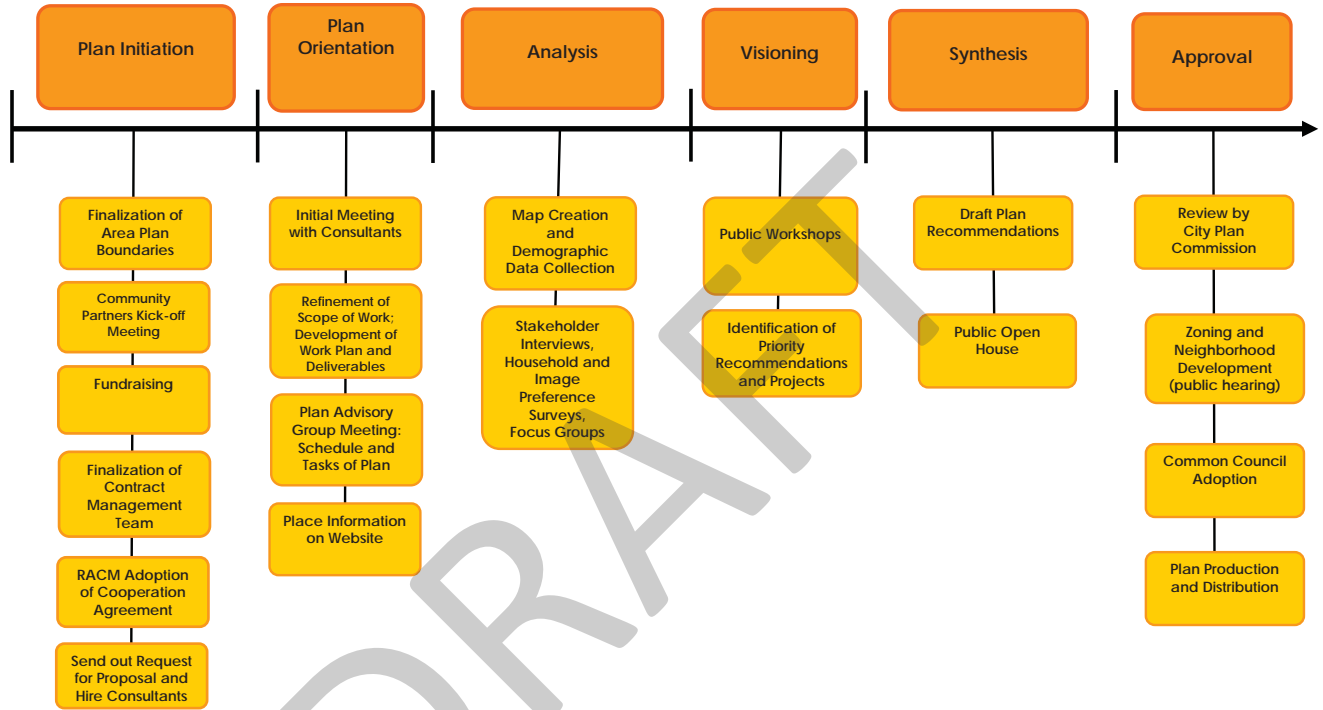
Plan Initiation

Finalization of Area Plan Boundaries

Community Partners Kick-off Meeting

Fundraising

Finalization of Contract Management Team

RACM Adoption of Cooperation Agreement

Send out Request for Proposal and Hire Consultants

Plan Orientation

Initial Meeting with Consultants

Refinement of Scope of Work; Development of Work Plan and Deliverables

Plan Advisory Group Meeting: Schedule and Tasks of Plan

Place Information on Website

Analysis

Map Creation and Demographic Data Collection

Stakeholder Interviews, Household and Image Preference Surveys, Focus Groups

Visioning

Public Workshops

Identification of Priority Recommendations and Projects

Synthesis

Draft Plan Recommendations

Public Open House

Approval

Review by City Plan Commission

Zoning and Neighborhood Development (public hearing)

Common Council Adoption

Plan Production and Distribution

DRAFT